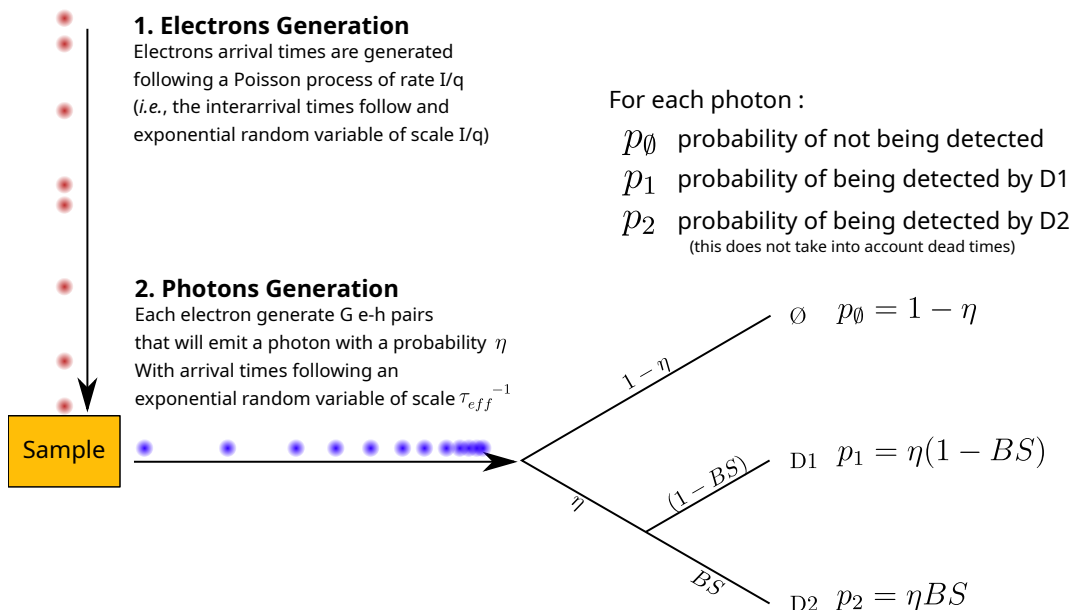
**1. Electrons Generation**
Electrons arrival times are generated following a Poisson process of rate I/q (*i.e.*, the interarrival times follow and exponential random variable of scale I/q)

For each photon :
$p_\emptyset$ probability of not being detected
$p_1$ probability of being detected by D1
$p_2$ probability of being detected by D2
(this does not take into account dead times)

**2. Photons Generation**
Each electron generate G e-h pairs that will emit a photon with a probability $\eta$
With arrival times following an exponential random variable of scale ${\tau_{eff}}^{-1}$

Sample

$1-\eta$

$\emptyset$ $p_\emptyset = 1 - \eta$

$(1-BS)$

D1 $p_1 = \eta(1 - BS)$

$\eta$

$BS$

D2 $p_2 = \eta BS$